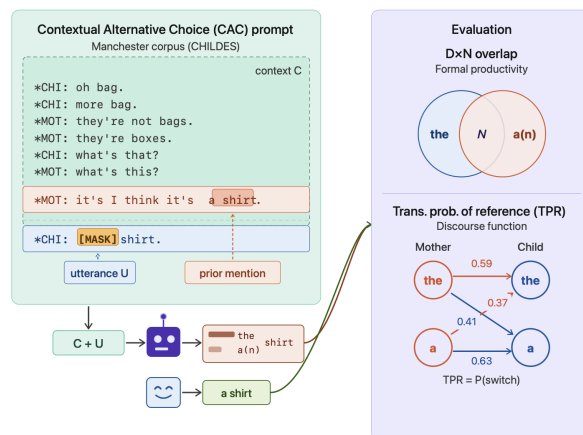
Contextual Alternative Choice (CAC) prompt
Manchester corpus (CHILDES)

context C

*CHI: oh bag.
*CHI: more bag.
*MOT: they're not bags.
*MOT: they're boxes.
*CHI: what's that?
*MOT: what's this?

*MOT: it's I think it's a shirt.

*CHI: [MASK] shirt.

utterance U

prior mention

C + U

the
a(n) shirt

a shirt

Evaluation

D×N overlap
Formal productivity

the
N
a(n)

Trans. prob. of reference (TPR)
Discourse function

Mother
Child

the
0.59
the
0.37
0.41
a
0.63
a

TPR = P(switch)